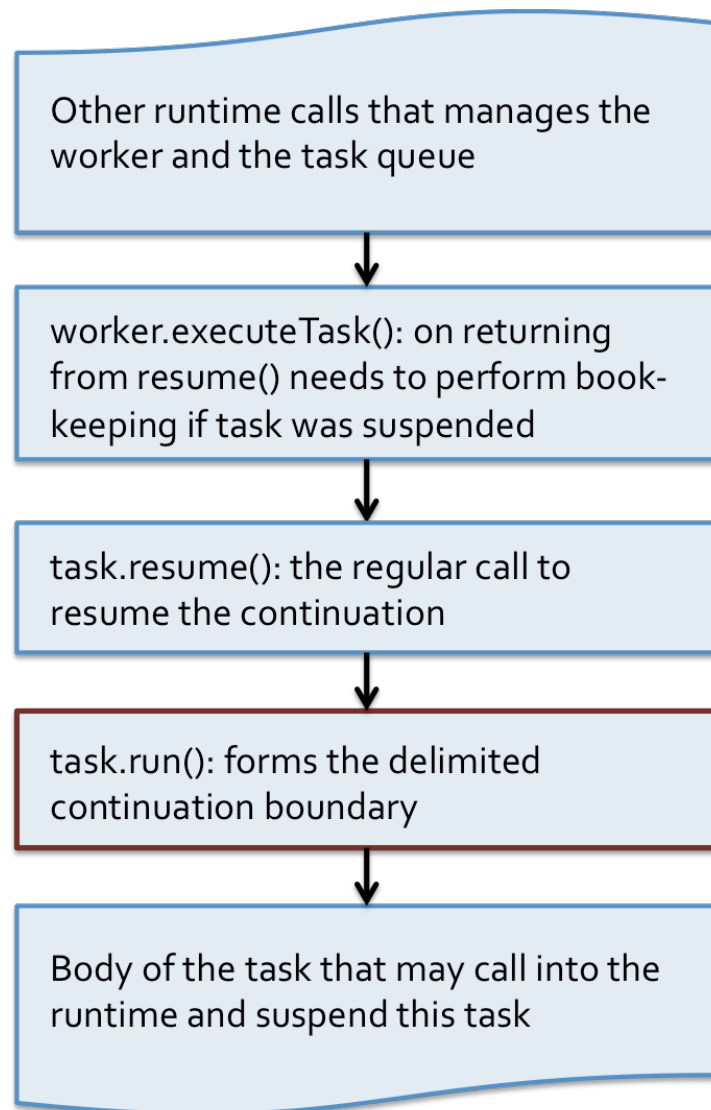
Other runtime calls that manages the worker and the task queue

worker.executeTask(): on returning from resume() needs to perform book-keeping if task was suspended

task.resume(): the regular call to resume the continuation

task.run(): forms the delimited continuation boundary

Body of the task that may call into the runtime and suspend this task